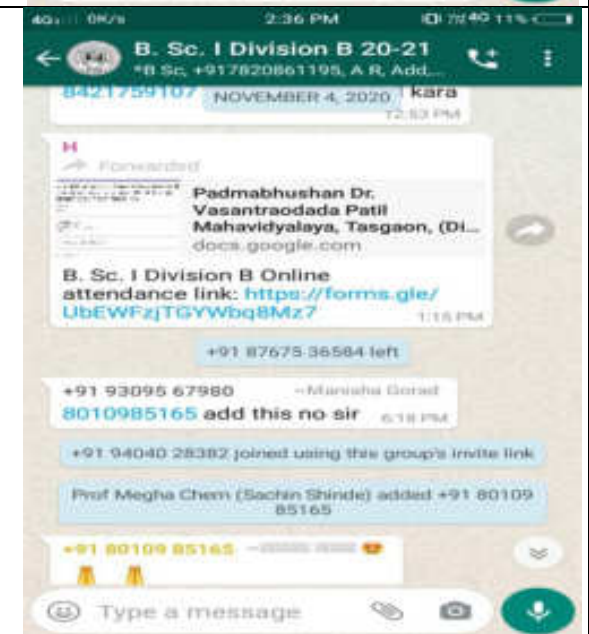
4G 0K/s 2:36 PM 4G 11%

B. Sc. I Division B 20-21
*B Sc, +917820861195, A R, Add...

8421759107 NOVEMBER 4, 2020 kara
12:53 PM

H
Forwarded

Padmabhushan Dr. Vasantraodada Patil Mahavidyalaya, Tasgaon, (Di...
docs.google.com

B. Sc. I Division B Online attendance link: https://forms.gle/UbEWFzjTGYWbq8Mz7
1:15 PM

+91 87675 36584 left

+91 93095 67980 ~Manisha Gorad
8010985165 add this no sir 6:18 PM

+91 94040 28382 joined using this group's invite link

Prof Megha Chem (Sachin Shinde) added +91 80109 85165

+91 80109 85165 ~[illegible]

Type a message